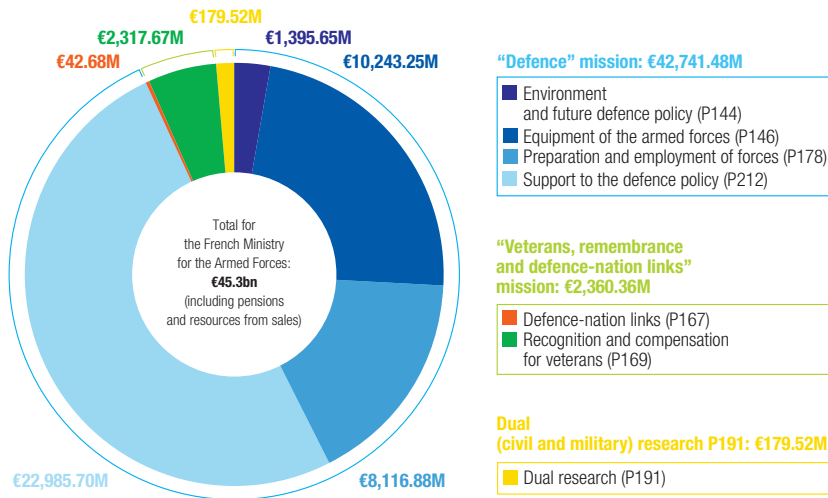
€179.52M
€2,317.67M
€1,395.65M
€42.68M
€10,243.25M

Total for the French Ministry for the Armed Forces: **€45.3bn** (including pensions and resources from sales)

€22,985.70M
€8,116.88M

“Defence” mission: €42,741.48M
Environment and future defence policy (P144)
Equipment of the armed forces (P146)
Preparation and employment of forces (P178)
Support to the defence policy (P212)

“Veterans, remembrance and defence-nation links” mission: €2,360.36M
Defence-nation links (P167)
Recognition and compensation for veterans (P169)

Dual (civil and military) research P191: €179.52M
Dual research (P191)